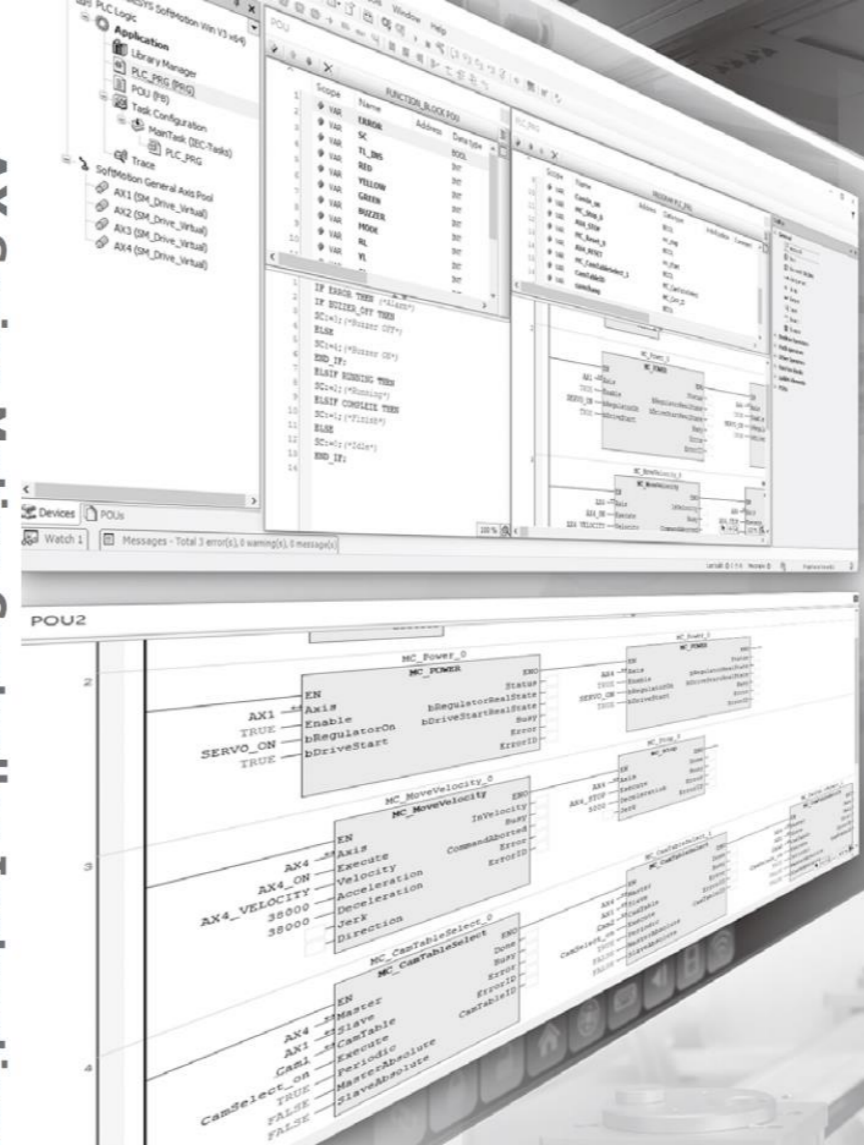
PLC Logic
Application
Library Manager
PLC_PRG (PRG)
POU (FB)
Task Configuration
MainTask (IEC-Tasks)
PLC_PRG
Trace
SoftMotion General Axis Pool
AX1 (SM_Drive_Virtual)
AX2 (SM_Drive_Virtual)
AX3 (SM_Drive_Virtual)
AX4 (SM_Drive_Virtual)

Window Help

POU

Scope Name Address Data type
FUNCTION_BLOCK POU
VAR ERROR BOOL
VAR SC INT
VAR TL_DMS INT
VAR RED INT
VAR YELLOW INT
VAR GREEN INT
VAR BUZZER INT
VAR MODE INT
VAR RL INT
VAR YL INT

IF ERROR THEN (*Alarm*)
IF BUZZER_OFF THEN
SC:=1; (*Buzzer OFF*)
ELSE
SC:=0; (*Buzzer ON*)
END_IF;
ELSIF RUNNING THEN
SC:=2; (*Running*)
ELSIF COMPLETE THEN
SC:=1; (*Finish*)
ELSE
SC:=0; (*Idle*)
END_IF;

PLC_PRG

Devices POUs
Watch 1 Messages - Total 3 error(s), 0 warning(s), 0 message(s)

POU2

MC_Power_0
MC_POWER
EN ENO
AX1 Axis Status
TRUE Enable bRegulatorRealState
SERVO_ON bRegulatorOn bDriveStartRealState
TRUE bDriveStart Busy
Error
ErrorID

MC_MoveVelocity_0
MC_MoveVelocity
EN ENO
AX4 Axis InVelocity
AX4_ON Execute Busy
AX4_VELOCITY Velocity CommandAborted
38000 Acceleration Error
38000 Deceleration ErrorID
Jerk
Direction

MC_CamTableSelect_0
MC_CamTableSelect
EN ENO
AX4 Master Done
AX1 Slave Busy
Cam1 CamTable Error
CamSelect_on Execute ErrorID
TRUE Periodic CamTableID
FALSE MasterAbsolute
FALSE SlaveAbsolute

2
3
4